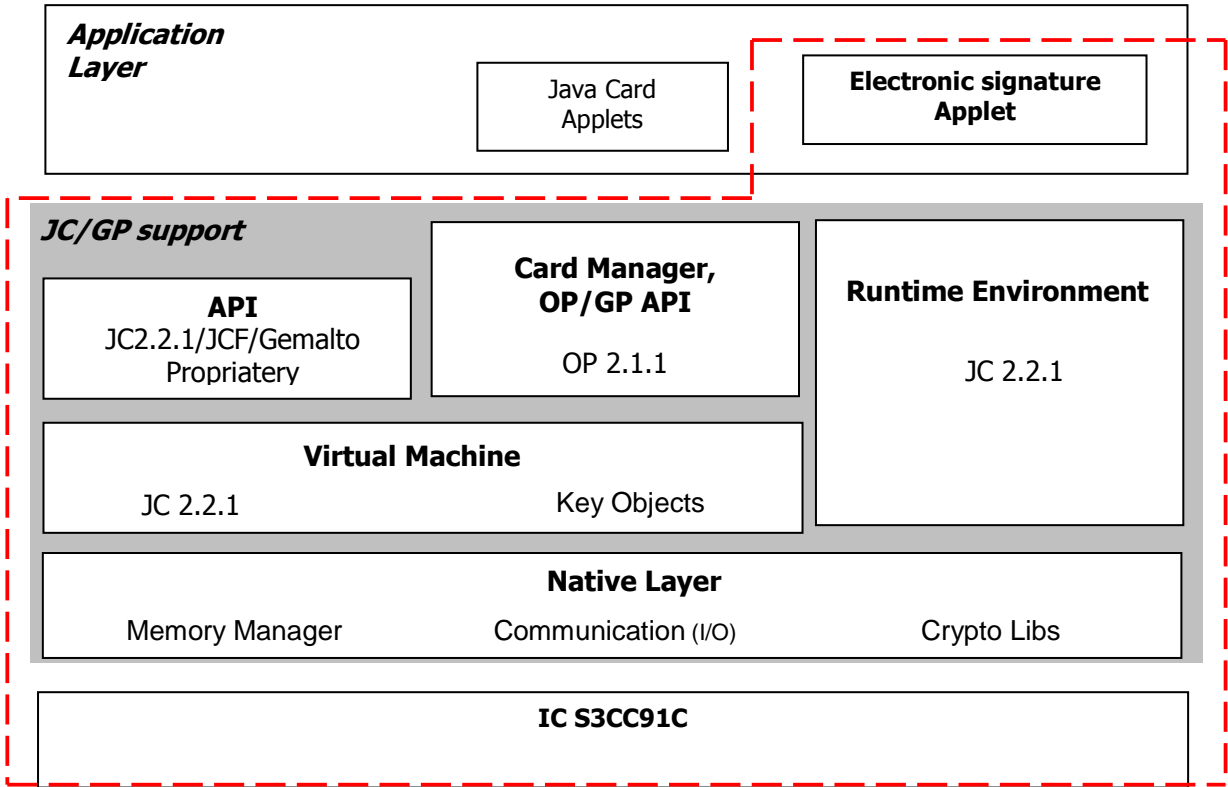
Application Layer

Java Card Applets

Electronic signature Applet

JC/GP support

API
JC2.2.1/JCF/Gemalto Propriatery

Card Manager, OP/GP API

OP 2.1.1

Runtime Environment

JC 2.2.1

Virtual Machine

JC 2.2.1

Key Objects

Native Layer

Memory Manager

Communication (I/O)

Crypto Libs

IC S3CC91C